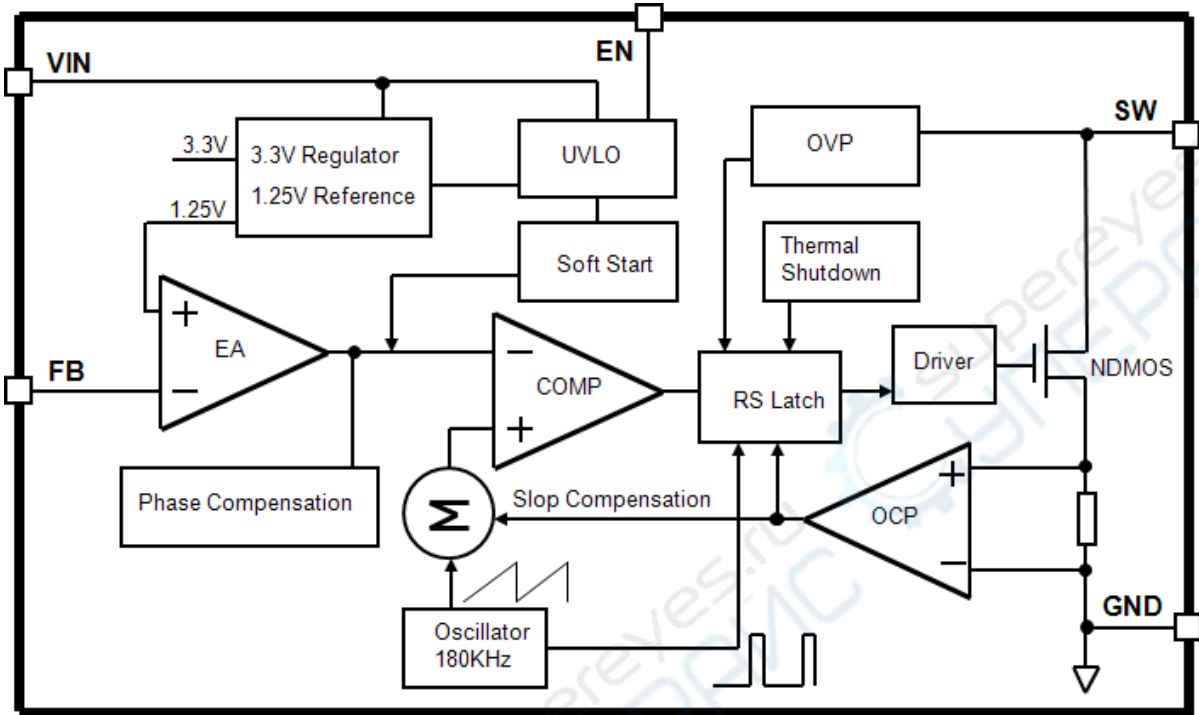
EN
VIN
3.3V
3.3V Regulator
1.25V Reference
UVLO
1.25V
OVP
SW
Soft Start
Thermal Shutdown
+
EA
−
FB
−
COMP
+
RS Latch
Driver
NDMOS
Phase Compensation
Slop Compensation
+
OCP
−
Oscillator 180KHz
GND
superEyes.ru